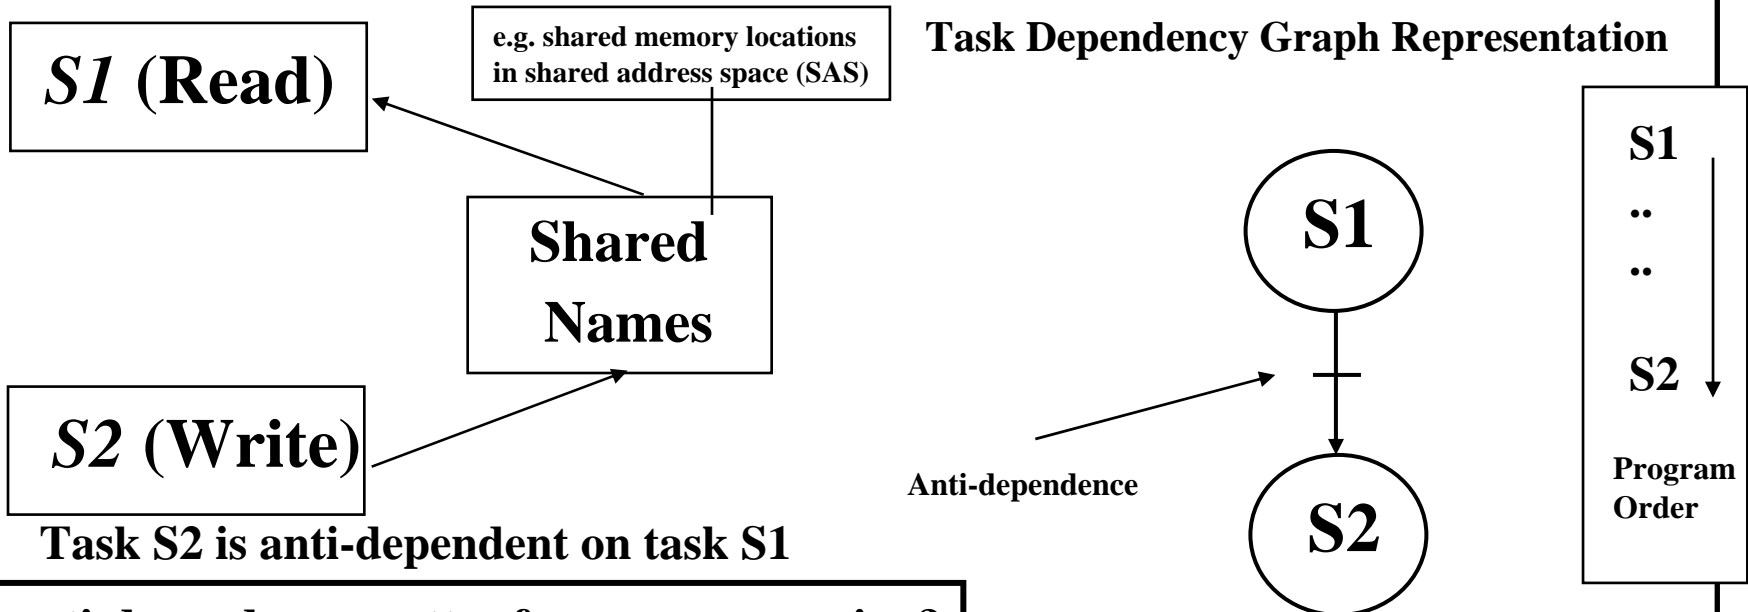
*S1* (Read)

e.g. shared memory locations in shared address space (SAS)

Task Dependency Graph Representation

Shared Names

*S2* (Write)

Task S2 is anti-dependent on task S1

S1

S2

Anti-dependence

S1
..
..
S2

Program Order

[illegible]